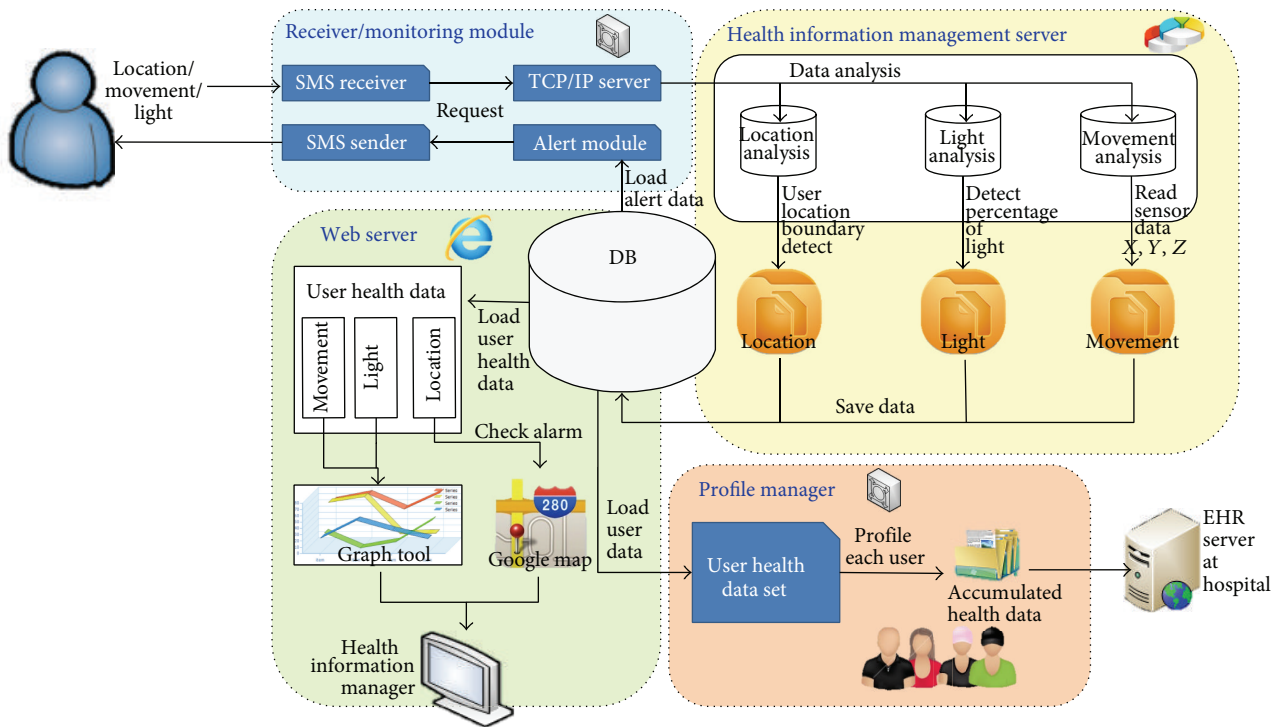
Receiver/monitoring module

Location/ movement/ light

SMS receiver

TCP/IP server

Request

SMS sender

Alert module

Health information management server

Data analysis

Location analysis

Light analysis

Movement analysis

User location boundary detect

Detect percentage of light

Read sensor data $X, Y, Z$

Load alert data

Web server

DB

User health data

Movement

Light

Location

Load user health data

Location

Light

Movement

Save data

Check alarm

280

Graph tool

Google map

Load user data

Profile manager

User health data set

Profile each user

Accumulated health data

EHR server at hospital

Health information manager